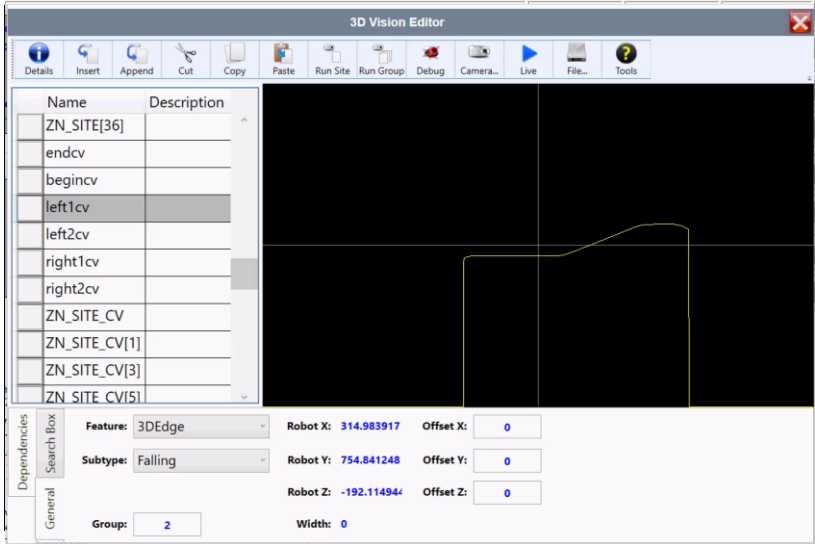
3D Vision Editor

Details Insert Append Cut Copy Paste Run Site Run Group Debug Camera... Live File... Tools

| Name | Description |
|---|---|
| ZN_SITE[36] | |
| endcv | |
| begincv | |
| left1cv | |
| left2cv | |
| right1cv | |
| right2cv | |
| ZN_SITE_CV | |
| ZN_SITE_CV[1] | |
| ZN_SITE_CV[3] | |
| ZN_SITE_CV[5] | |

Dependencies Search Box General

Feature: 3DEdge

Subtype: Falling

Group: 2

Robot X: 314.983917

Robot Y: 754.841248

Robot Z: -192.114944

Width: 0

Offset X: 0

Offset Y: 0

Offset Z: 0